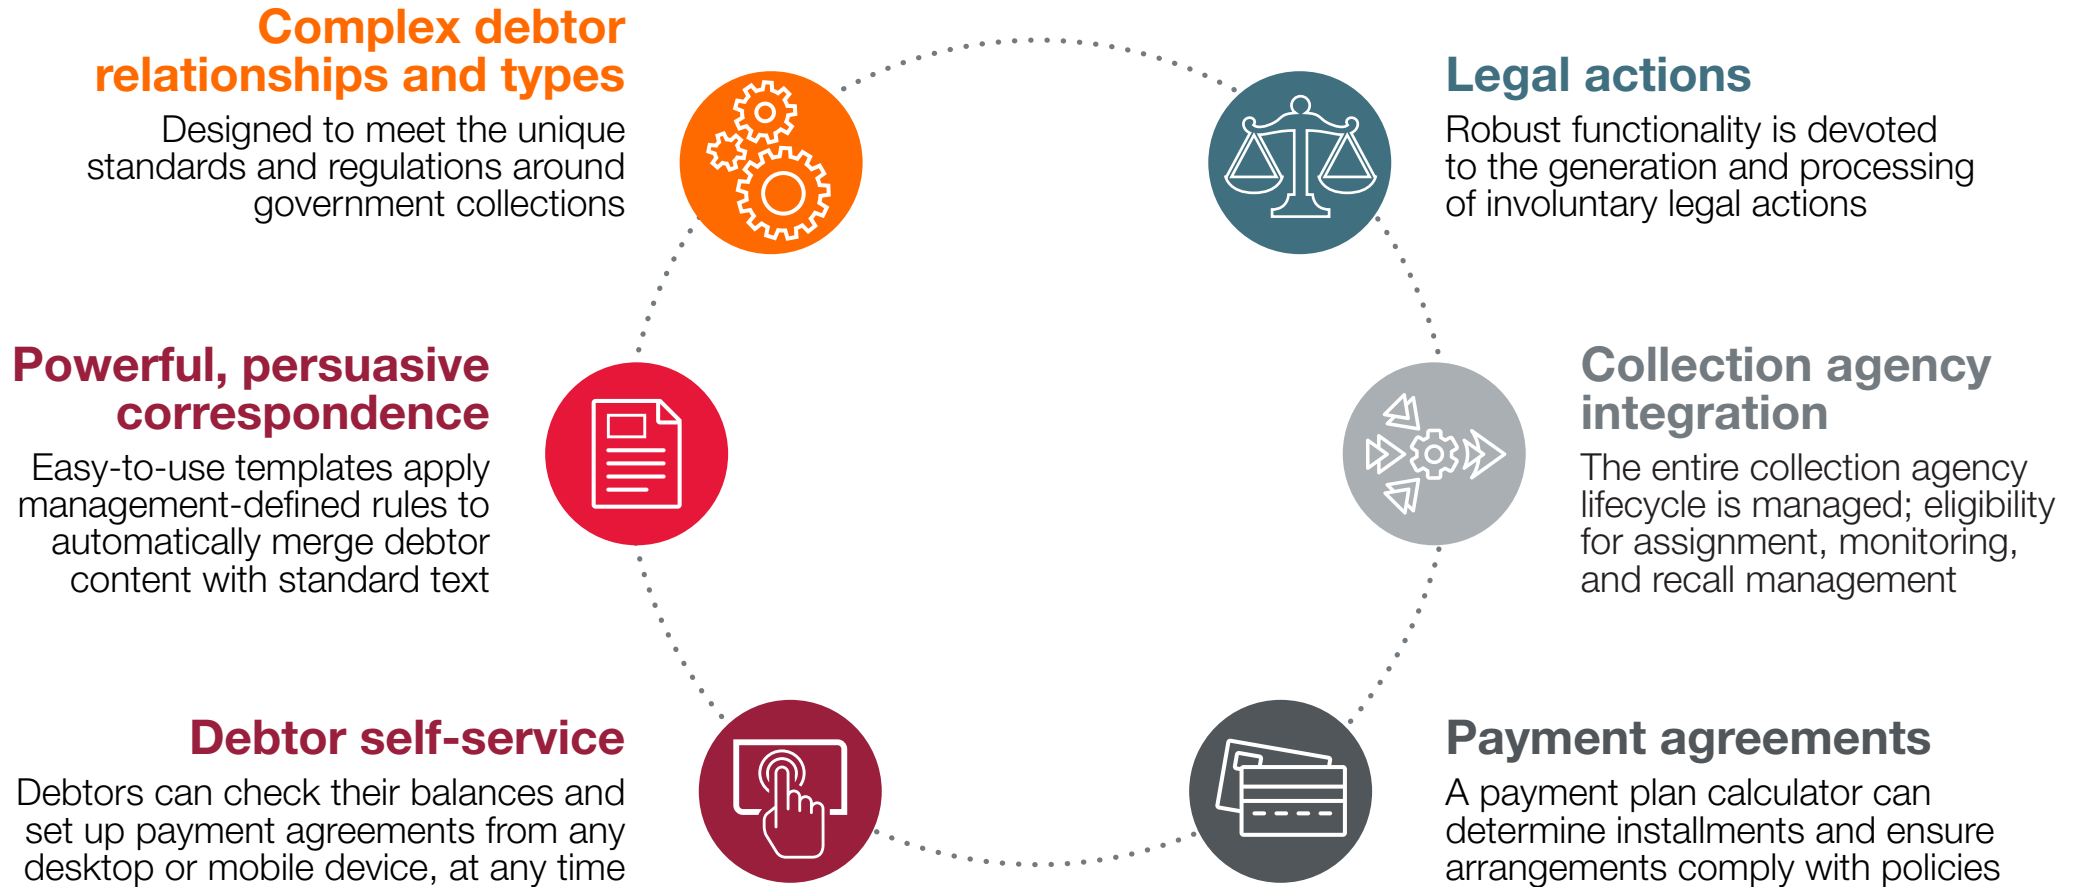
Complex debtor relationships and types

Designed to meet the unique standards and regulations around government collections

Legal actions

Robust functionality is devoted to the generation and processing of involuntary legal actions

Powerful, persuasive correspondence

Easy-to-use templates apply management-defined rules to automatically merge debtor content with standard text

Collection agency integration

The entire collection agency lifecycle is managed; eligibility for assignment, monitoring, and recall management

Debtor self-service

Debtors can check their balances and set up payment agreements from any desktop or mobile device, at any time

Payment agreements

A payment plan calculator can determine installments and ensure arrangements comply with policies